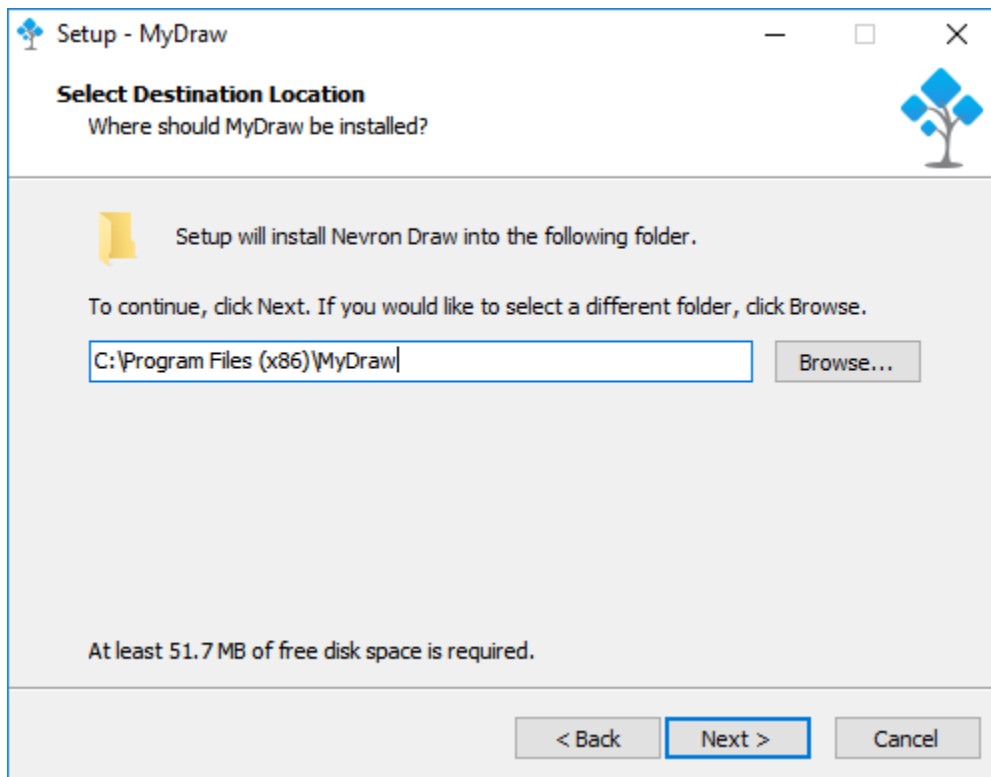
Setup - MyDraw

Select Destination Location
Where should MyDraw be installed?

Setup will install Nevron Draw into the following folder.

To continue, click Next. If you would like to select a different folder, click Browse.

C:\Program Files (x86)\MyDraw

Browse...

At least 51.7 MB of free disk space is required.

< Back

Next >

Cancel